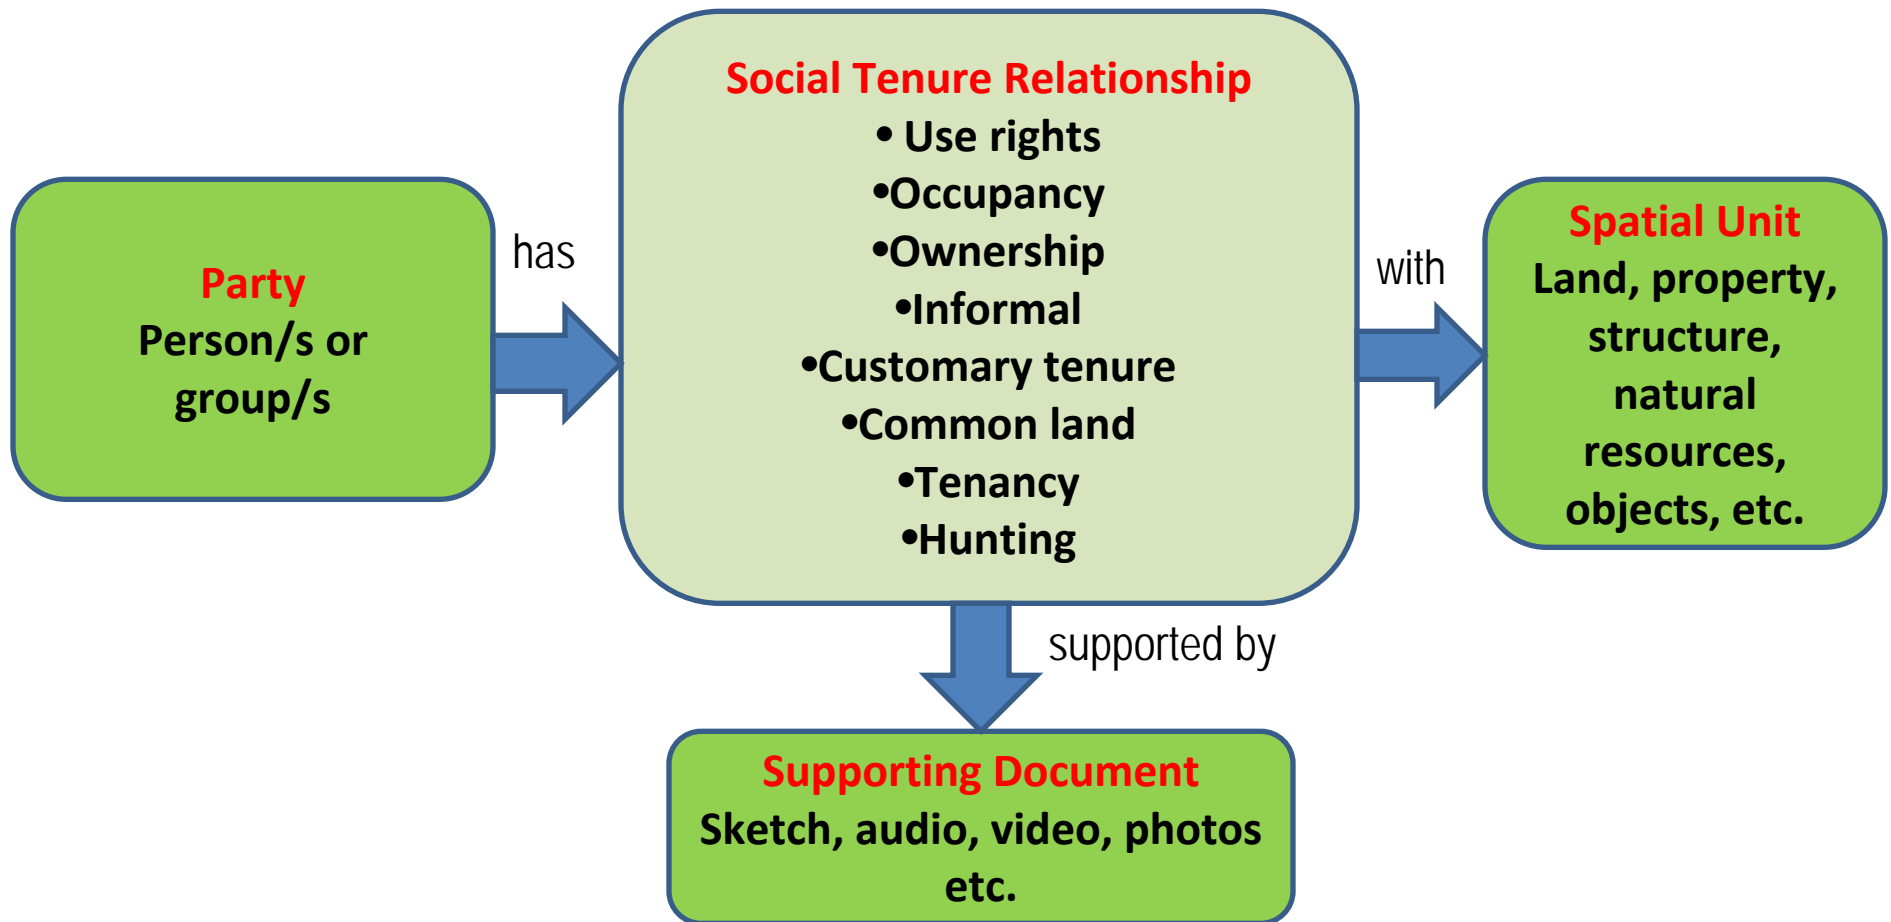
Party
Person/s or group/s

has

Social Tenure Relationship
• Use rights
•Occupancy
•Ownership
•Informal
•Customary tenure
•Common land
•Tenancy
•Hunting

with

Spatial Unit
Land, property, structure, natural resources, objects, etc.

supported by

Supporting Document
Sketch, audio, video, photos etc.